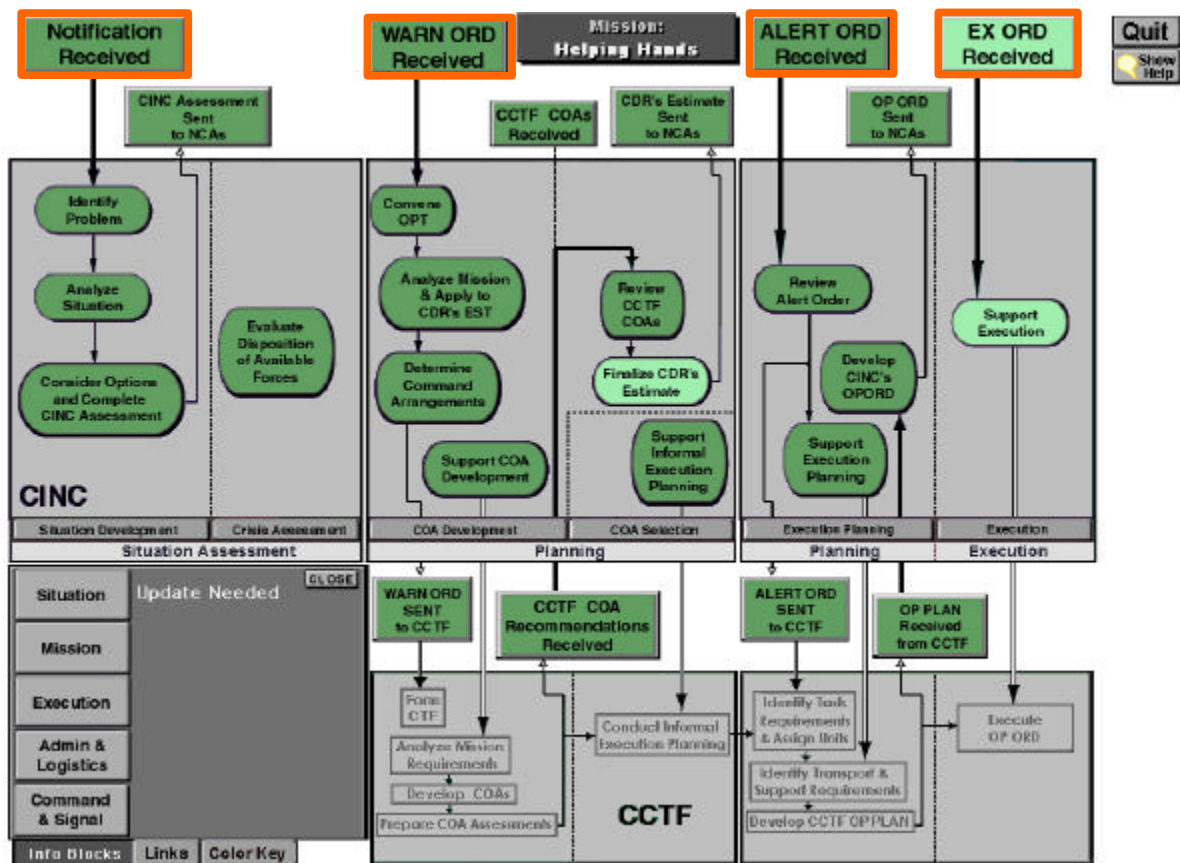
Notification Received

WARN ORD Received

Mission: Helping Hands

ALERT ORD Received

EX ORD Received

Quit

Show Help

CINC Assessment Sent to NCAs

CCTF COAs Received

CDR's Estimate Sent to NCAs

OP ORD Sent to NCAs

Identify Problems

Analyze Situation

Consider Options and Complete CINC Assessment

Evaluate Disposition of Available Forces

CINC

Convene OPT

Analyze Mission & Apply to CDR's EST

Determine Command Arrangements

Support COA Development

Review CCTF COAs

Finalize CDR's Estimate

Support Informal Execution Planning

Review Alert Order

Develop CINC's OPORD

Support Execution Planning

Support Execution

Situation Development

Crisis Assessment

Situation Assessment

COA Development

COA Selection

Planning

Execution Planning

Planning

Execution

Execution

Situation

Mission

Execution

Admin & Logistics

Command & Signal

Update Needed

CLOSE

Info Blocks

Links

Color Key

WARN ORD SENT to CCTF

CCTF COA Recommendations Received

ALERT ORD SENT to CCTF

OP PLAN Received from CCTF

Form CTF

Analyze Mission Requirements

Develop COAs

Prepare COA Assessments

Conduct Informal Execution Planning

CCTF

Identify Task Requirements & Assign Units

Identify Transport & Support Requirements

Develop CCTF OPPLAN

Execute OP ORD